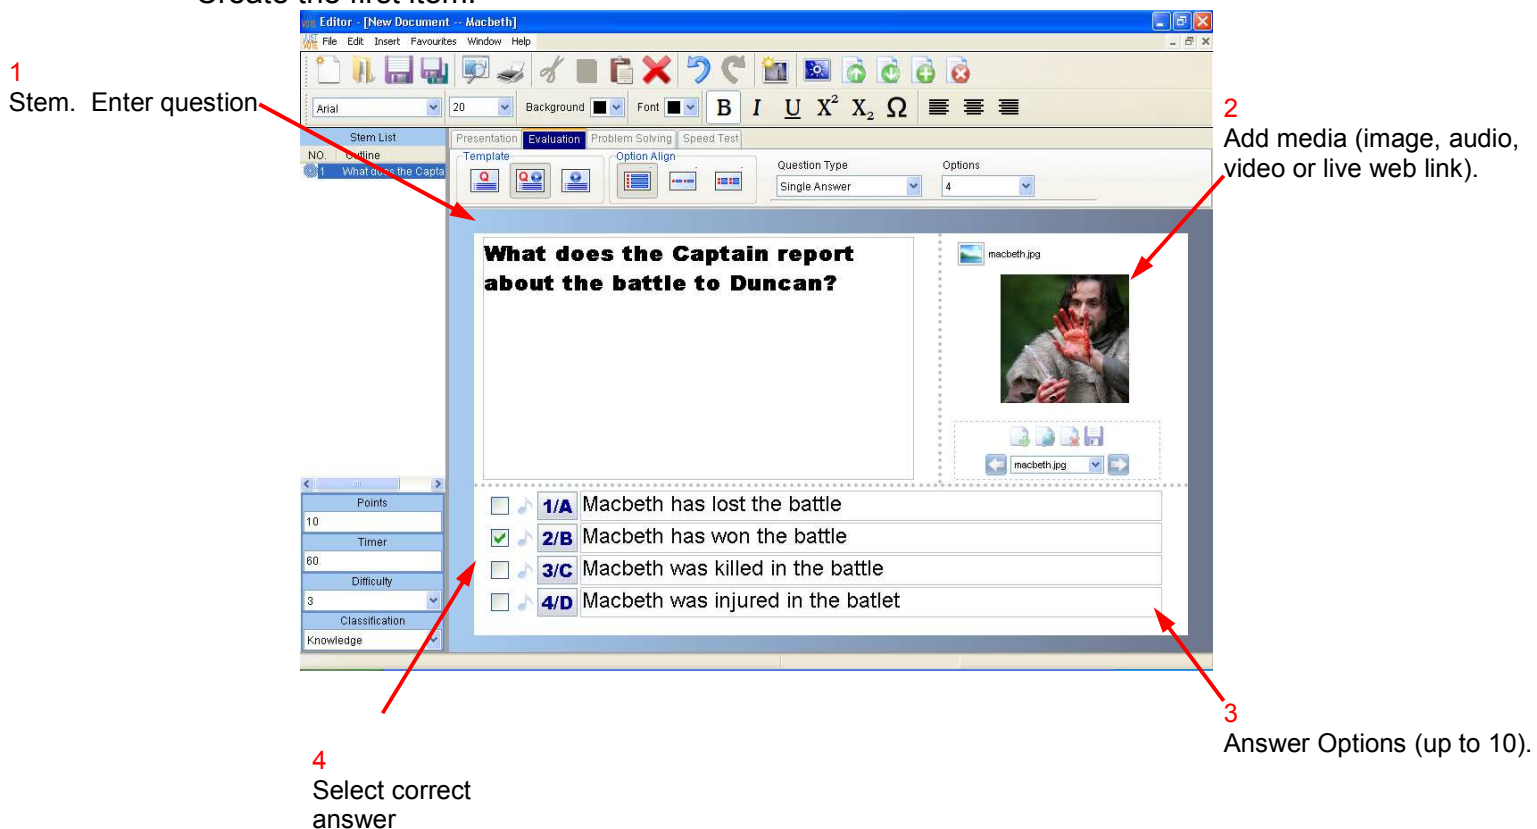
Create the first item.

Editor - [New Document -- Macbeth]

File Edit Insert Favourites Window Help

Arial 20 Background Font B I U $X^2$ $X_2$ Ω

1
Stem. Enter question

2
Add media (image, audio, video or live web link).

Stem List
NO. Outline
1 What does the Capta

Presentation Evaluation Problem Solving Speed Test

Template Option Align Question Type Single Answer Options 4

What does the Captain report about the battle to Duncan?

macbeth.jpg

macbeth.jpg

Points
10
Timer
60
Difficulty
3
Classification
Knowledge

1/A Macbeth has lost the battle
2/B Macbeth has won the battle
3/C Macbeth was killed in the battle
4/D Macbeth was injured in the batlet

3
Answer Options (up to 10).

4
Select correct answer